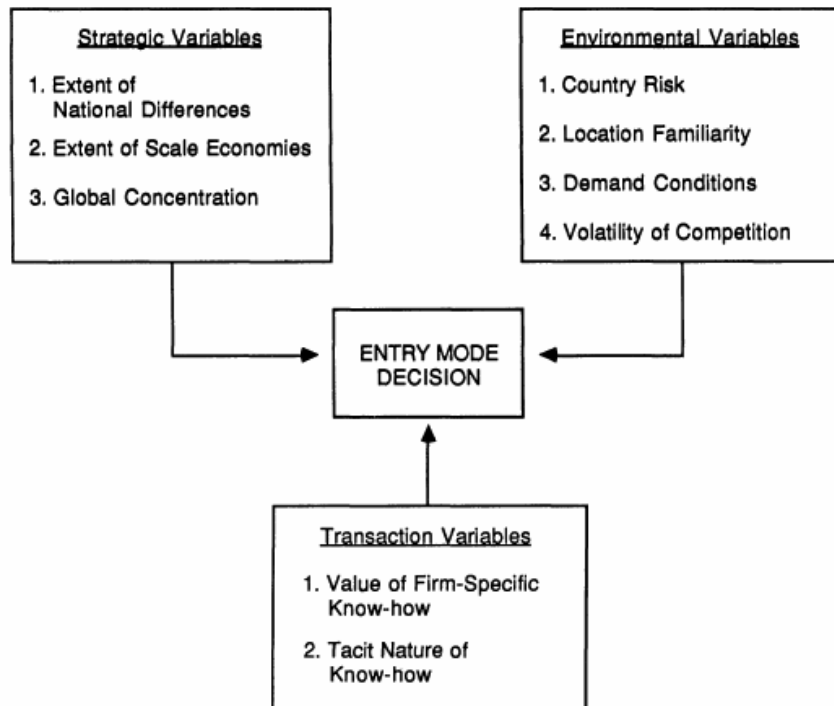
Strategic Variables

1. Extent of National Differences

2. Extent of Scale Economies

3. Global Concentration

Environmental Variables

1. Country Risk

2. Location Familiarity

3. Demand Conditions

4. Volatility of Competition

ENTRY MODE DECISION

Transaction Variables

1. Value of Firm-Specific Know-how

2. Tacit Nature of Know-how